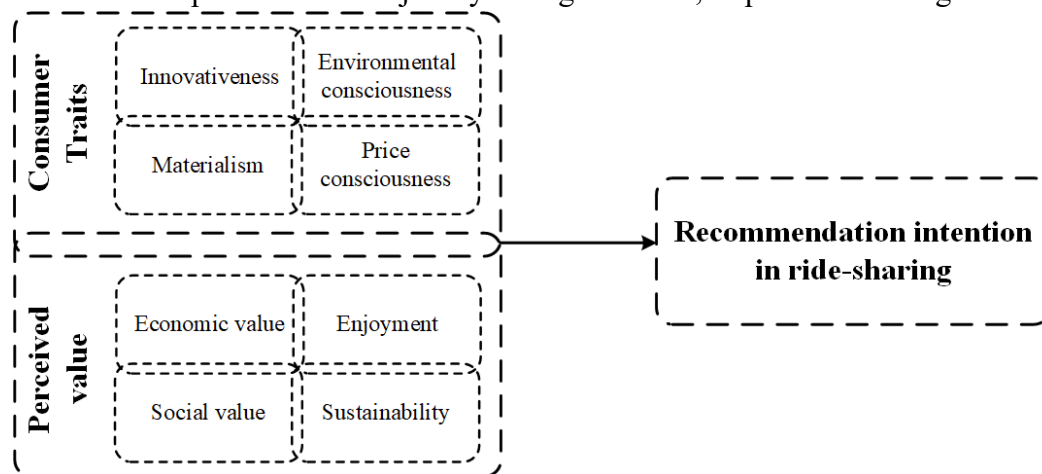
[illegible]

Consumer Traits

Innovativeness

Environmental consciousness

Materialism

Price consciousness

Perceived value

Economic value

Enjoyment

Social value

Sustainability

Recommendation intention in ride-sharing